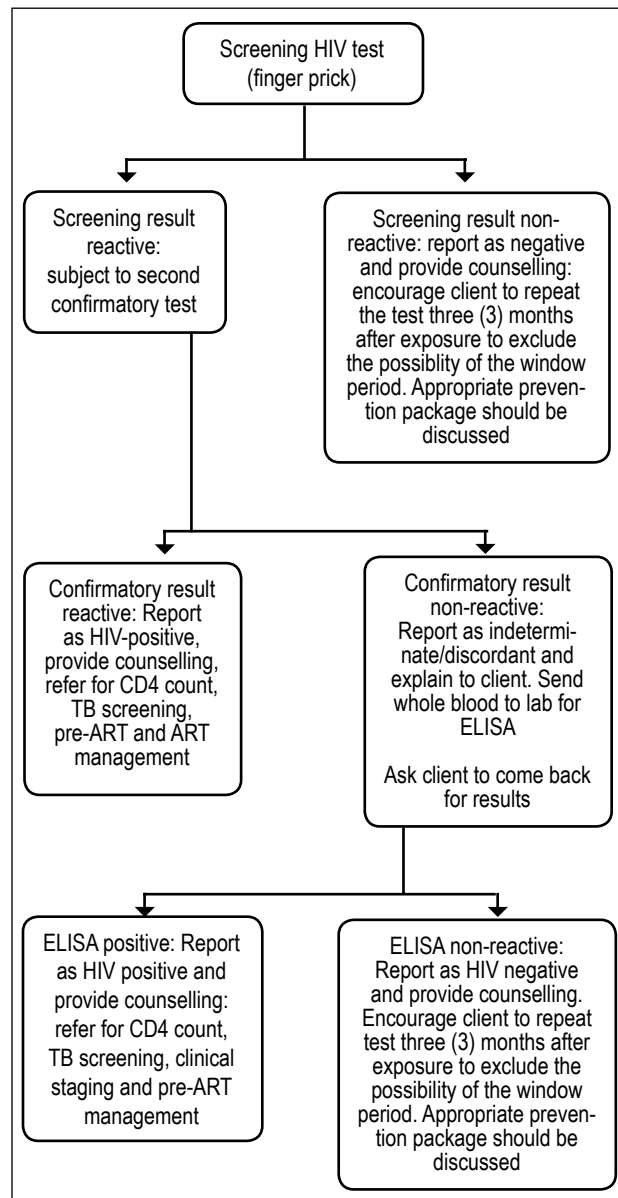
Screening HIV test (finger prick)

Screening result reactive: subject to second confirmatory test

Screening result non-reactive: report as negative and provide counselling: encourage client to repeat the test three (3) months after exposure to exclude the possiblity of the window period. Appropriate prevention package should be discussed

Confirmatory result reactive: Report as HIV-positive, provide counselling, refer for CD4 count, TB screening, pre-ART and ART management

Confirmatory result non-reactive: Report as indeterminate/discordant and explain to client. Send whole blood to lab for ELISA

Ask client to come back for results

ELISA positive: Report as HIV positive and provide counselling: refer for CD4 count, TB screening, clinical staging and pre-ART management

ELISA non-reactive: Report as HIV negative and provide counselling. Encourage client to repeat test three (3) months after exposure to exclude the possibility of the window period. Appropriate prevention package should be discussed